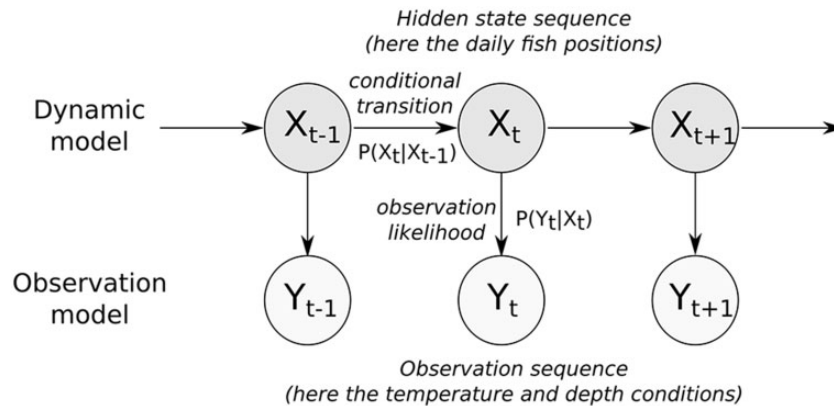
Hidden state sequence
(here the daily fish positions)

Dynamic model

$X_{t-1}$

conditional transition

$P(X_t|X_{t-1})$

$X_t$

$X_{t+1}$

observation likelihood

$P(Y_t|X_t)$

Observation model

$Y_{t-1}$

$Y_t$

$Y_{t+1}$

Observation sequence
(here the temperature and depth conditions)